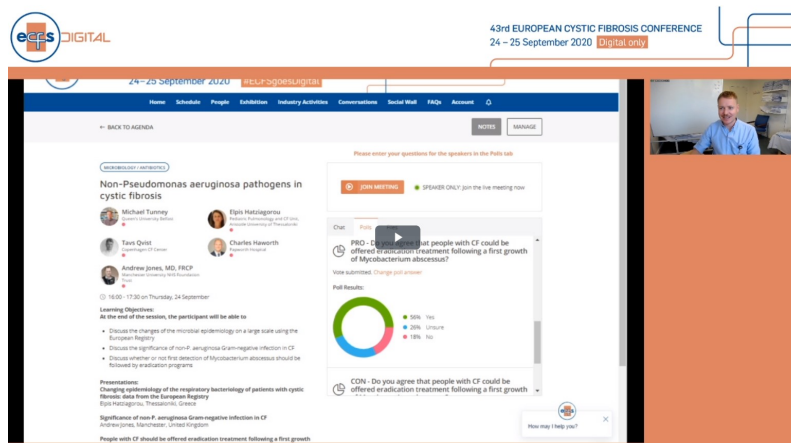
ecfs DIGITAL

43rd EUROPEAN CYSTIC FIBROSIS CONFERENCE
24 – 25 September 2020 Digital only

24–25 September 2020 #ECFSgoesDigital

Home Schedule People Exhibition Industry Activities Conversations Social Wall FAQs Account

← BACK TO AGENDA

NOTES MANAGE

MICROBIOLOGY / ANTIBIOTICS

Non-Pseudomonas aeruginosa pathogens in cystic fibrosis

Michael Tunney
Queen's University Belfast

Elpis Hatziagorou
Pediatric Pulmonology and CF Unit, Aristotle University of Thessaloniki

Tavs Qvist
Copenhagen CF Center

Charles Haworth
Papworth Hospital

Andrew Jones, MD, FRCP
Manchester University NHS Foundation Trust

16:00 - 17:30 on Thursday, 24 September

Learning Objectives:
At the end of the session, the participant will be able to

Discuss the changes of the microbial epidemiology on a large scale using the European Registry
Discuss the significance of non-P. aeruginosa Gram-negative infection in CF
Discuss whether or not first detection of Mycobacterium abscessus should be followed by eradication programs

Presentations:
Changing epidemiology of the respiratory bacteriology of patients with cystic fibrosis: data from the European Registry
Elpis Hatziagorou, Thessaloniki, Greece

Significance of non-P. aeruginosa Gram-negative infection in CF
Andrew Jones, Manchester, United Kingdom

People with CF should be offered eradication treatment following a first growth

Please enter your questions for the speakers in the Polls tab

JOIN MEETING
SPEAKER ONLY: Join the live meeting now

Chat Polls

PRO - Do you agree that people with CF could be offered eradication treatment following a first growth of Mycobacterium abscessus?

Vote submitted. Change poll answer

Poll Results:

56% Yes
26% Unsure
18% No

CON - Do you agree that people with CF could be offered eradication treatment following a first growth

How may I help you?